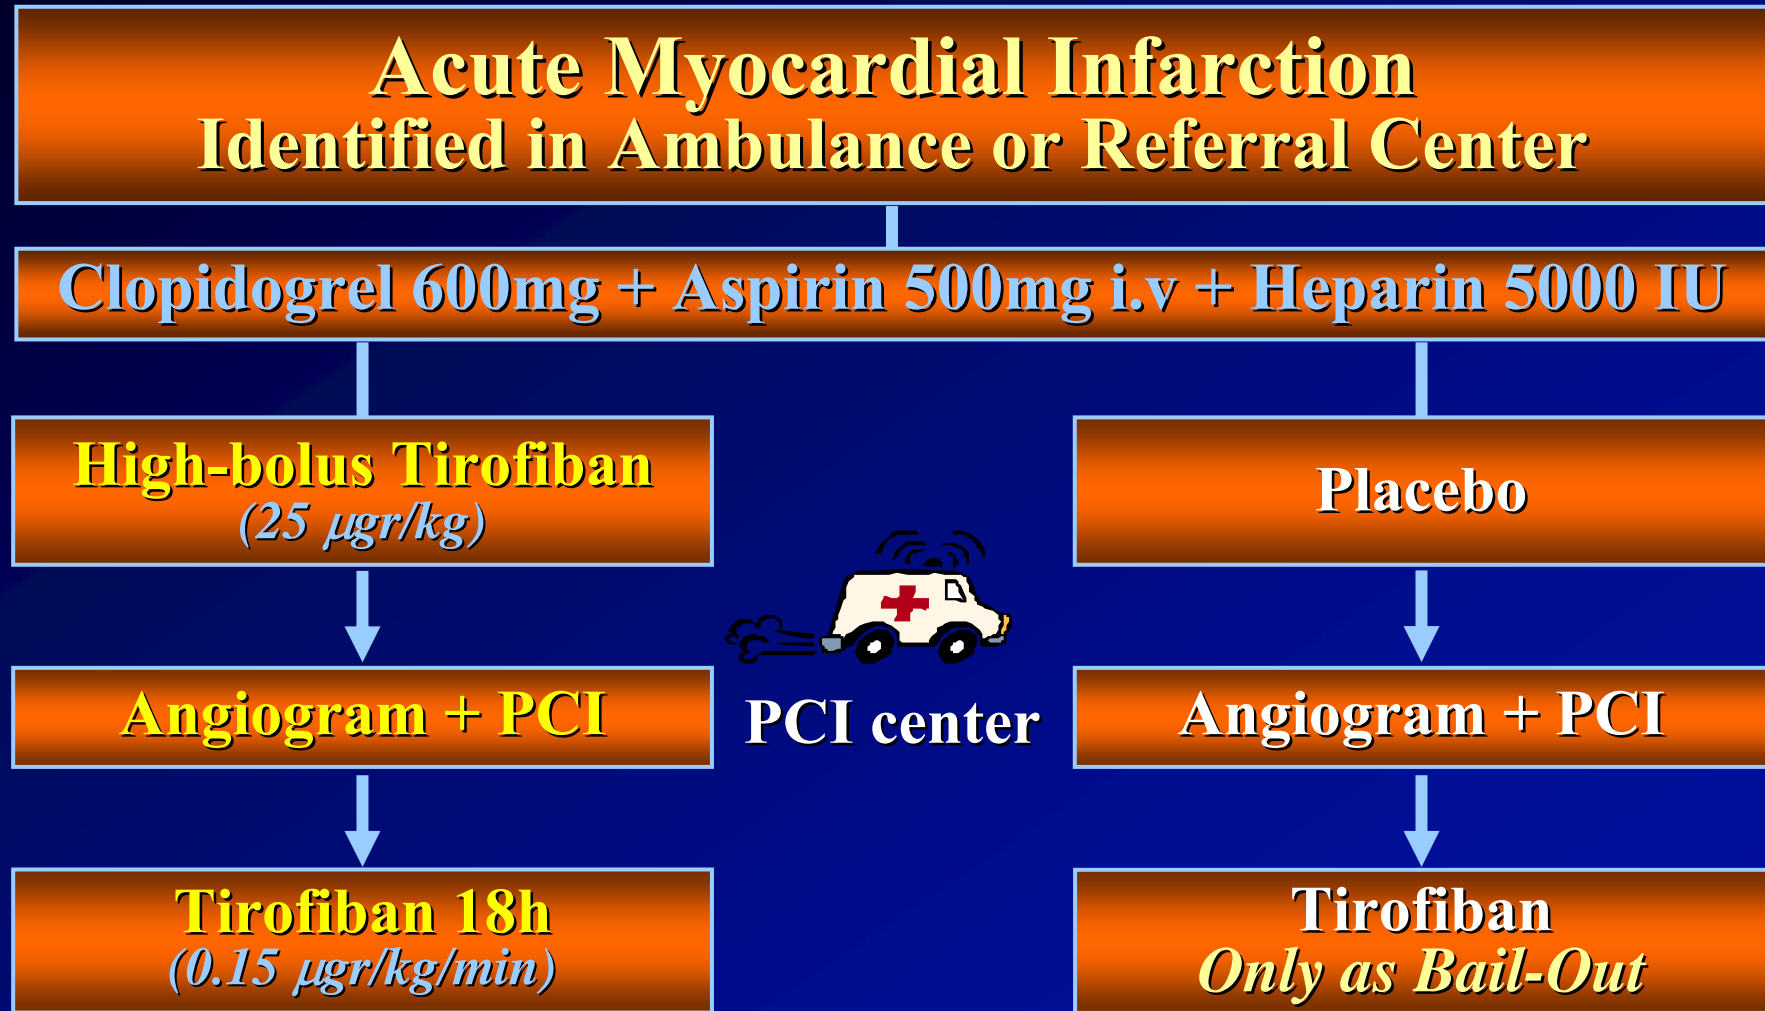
Acute Myocardial Infarction
Identified in Ambulance or Referral Center

Clopidogrel 600mg + Aspirin 500mg i.v + Heparin 5000 IU

High-bolus Tirofiban
(25 μgr/kg)

Placebo

Angiogram + PCI

PCI center

Angiogram + PCI

Tirofiban 18h
(0.15 μgr/kg/min)

Tirofiban
Only as Bail-Out